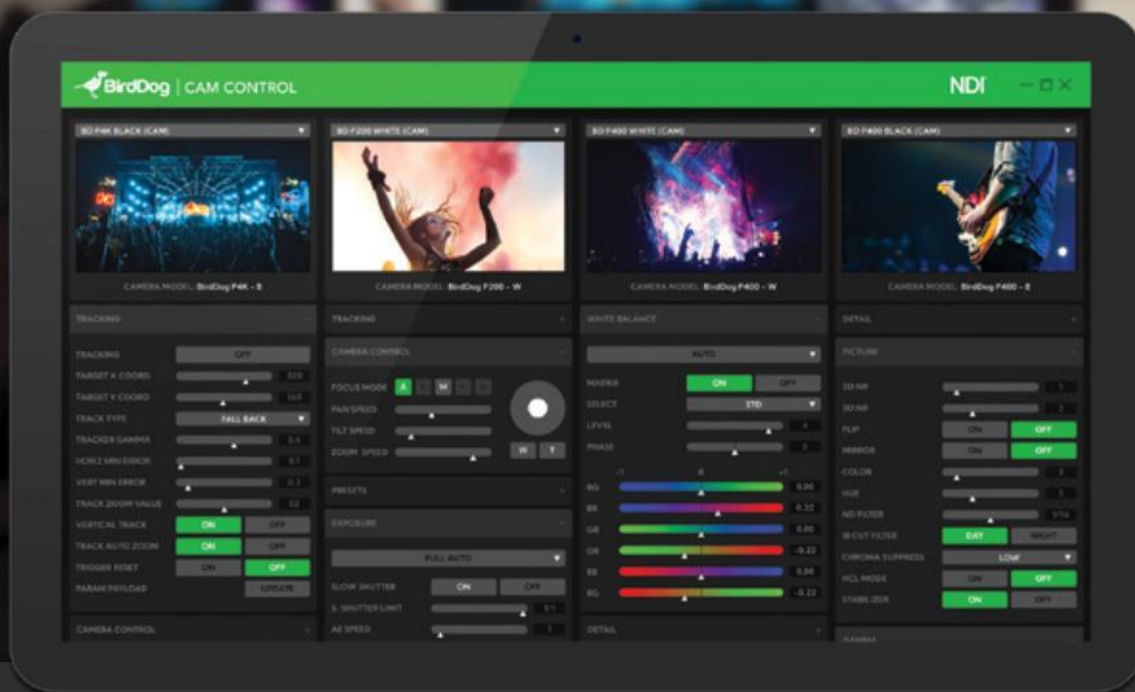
BirdDog | CAM CONTROL

NDI

BD P4K BLACK (CAM)

BD P200 WHITE (CAM)

BD P400 WHITE (CAM)

BD P400 BLACK (CAM)

CAMERA MODEL: BirdDog P4K - B

CAMERA MODEL: BirdDog P200 - W

CAMERA MODEL: BirdDog P400 - W

CAMERA MODEL: BirdDog P400 - B

TRACKING

TRACKING OFF
TARGET X COORD 320
TARGET Y COORD 160
TRACK TYPE FALL BACK
TRACKER GAMMA 0.6
HORIZ MIN ERROR 0.1
VERT MIN ERROR 0.2
TRACK ZOOM VALUE 0.2
VERTICAL TRACK ON OFF
TRACK AUTO ZOOM ON OFF
TRIGGER RESET ON OFF
PARAM PAYLOAD UPDATE

CAMERA CONTROL

TRACKING

CAMERA CONTROL

FOCUS MODE A M
PAN SPEED
TILT SPEED
ZOOM SPEED
W T

PRESETS

EXPOSURE

FULL AUTO

SLOW SHUTTER ON OFF
S. SHUTTER LIMIT 1/1
AE SPEED 1

WHITE BALANCE

AUTO

MATRIX ON OFF
SELECT STD
LEVEL 4
PHASE 0

-1 0 +1

BG 0.00
BR 0.32
GB 0.00
GR -0.22
RB 0.00
RG -0.22

DETAIL

DETAIL

PICTURE

2D NR 1
3D NR 2
FLIP ON OFF
MIRROR ON OFF
COLOR 3
HUE 5
ND FILTER 1/16
IR CUT FILTER DAY NIGHT
CHROMA SUPPRESS LOW
HCL MODE ON OFF
STABILIZER ON OFF

GAMMA